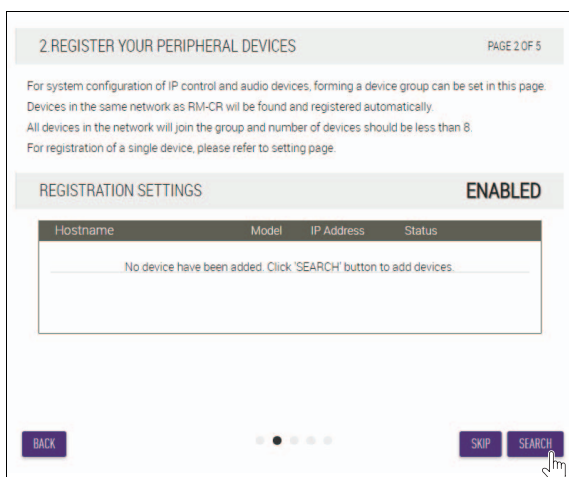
2.REGISTER YOUR PERIPHERAL DEVICES

PAGE 2 OF 5

For system configuration of IP control and audio devices, forming a device group can be set in this page. Devices in the same network as RM-CR wil be found and registered automatically. All devices in the network will join the group and number of devices should be less than 8. For registration of a single device, please refer to setting page.

REGISTRATION SETTINGS

ENABLED

| Hostname | Model | IP Address | Status |
|---|---|---|---|

No device have been added. Click 'SEARCH' button to add devices.

BACK

SKIP

SEARCH